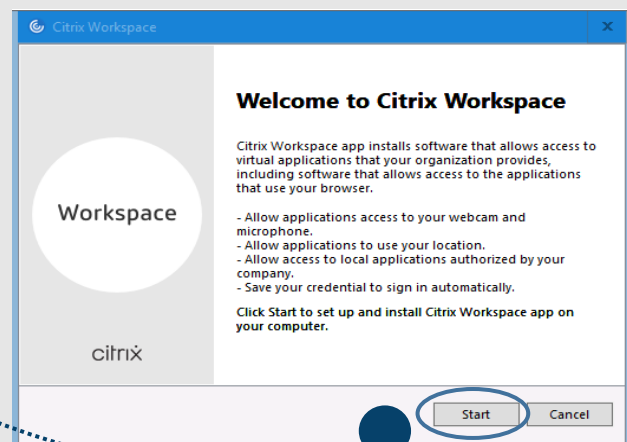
Citrix Workspace

×

Workspace

citrix

Welcome to Citrix Workspace

Citrix Workspace app installs software that allows access to virtual applications that your organization provides, including software that allows access to the applications that use your browser.

- Allow applications access to your webcam and microphone.
- Allow applications to use your location.
- Allow access to local applications authorized by your company.
- Save your credential to sign in automatically.

Click Start to set up and install Citrix Workspace app on your computer.

Start

Cancel